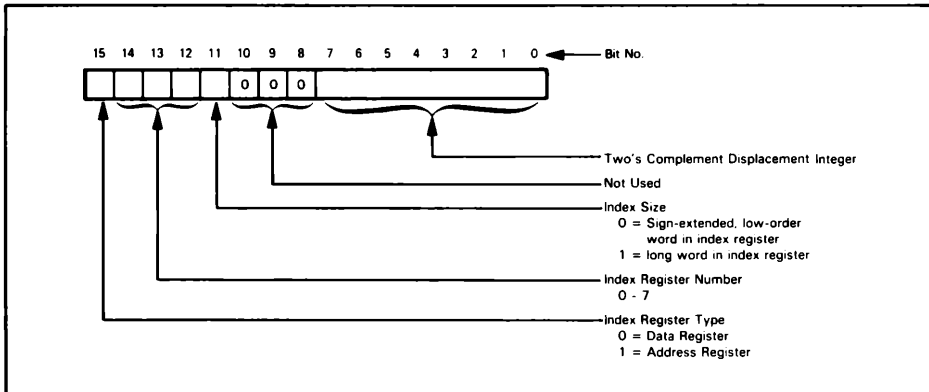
15 14 13 12 11 10 9 8 7 6 5 4 3 2 1 0 Bit No.

0 0 0

Two's Complement Displacement Integer

Not Used

Index Size
0 = Sign-extended, low-order word in index register
1 = long word in index register

Index Register Number
0 - 7

Index Register Type
0 = Data Register
1 = Address Register